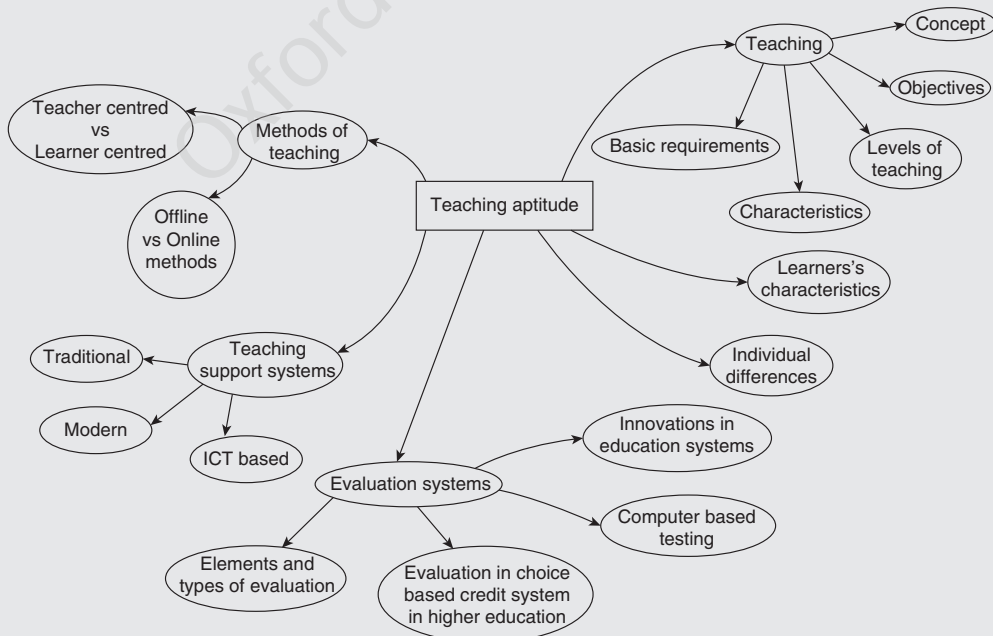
Oxford

Teaching aptitude

Teaching

Concept

Objectives

Levels of teaching

Characteristics

Basic requirements

Methods of teaching

Teacher centred vs Learner centred

Offline vs Online methods

Learners's characteristics

Individual differences

Teaching support systems

Traditional

Modern

ICT based

Evaluation systems

Innovations in education systems

Computer based testing

Elements and types of evaluation

Evaluation in choice based credit system in higher education